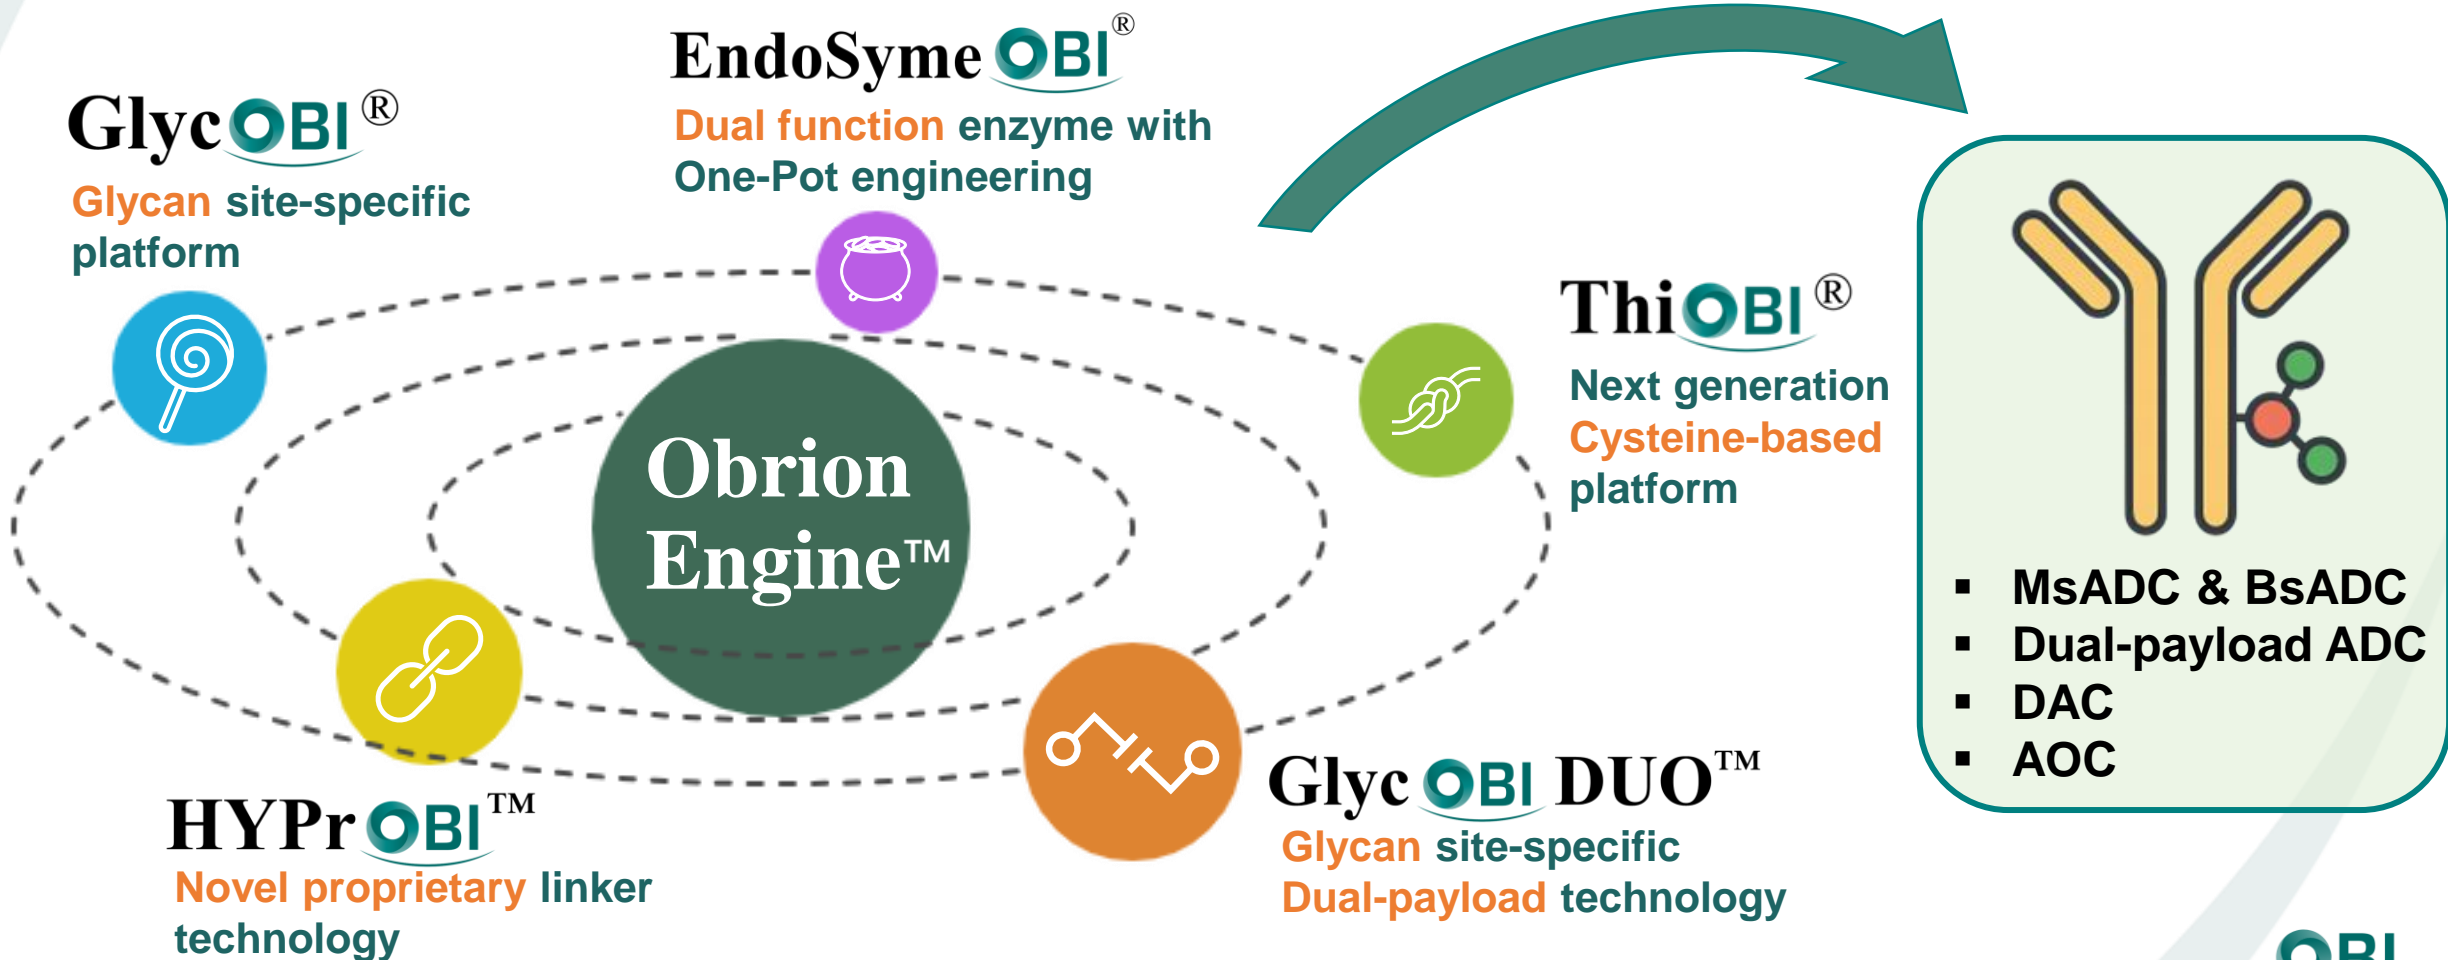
GlycOBI®
Glycan site-specific platform

EndoSyme OBI®
Dual function enzyme with One-Pot engineering

ThiOBI®
Next generation Cysteine-based platform

Obrion Engine™

HYPrOBI™
Novel proprietary linker technology

GlycOBI DUO™
Glycan site-specific Dual-payload technology

▪ MsADC & BsADC
▪ Dual-payload ADC
▪ DAC
▪ AOC

OBI